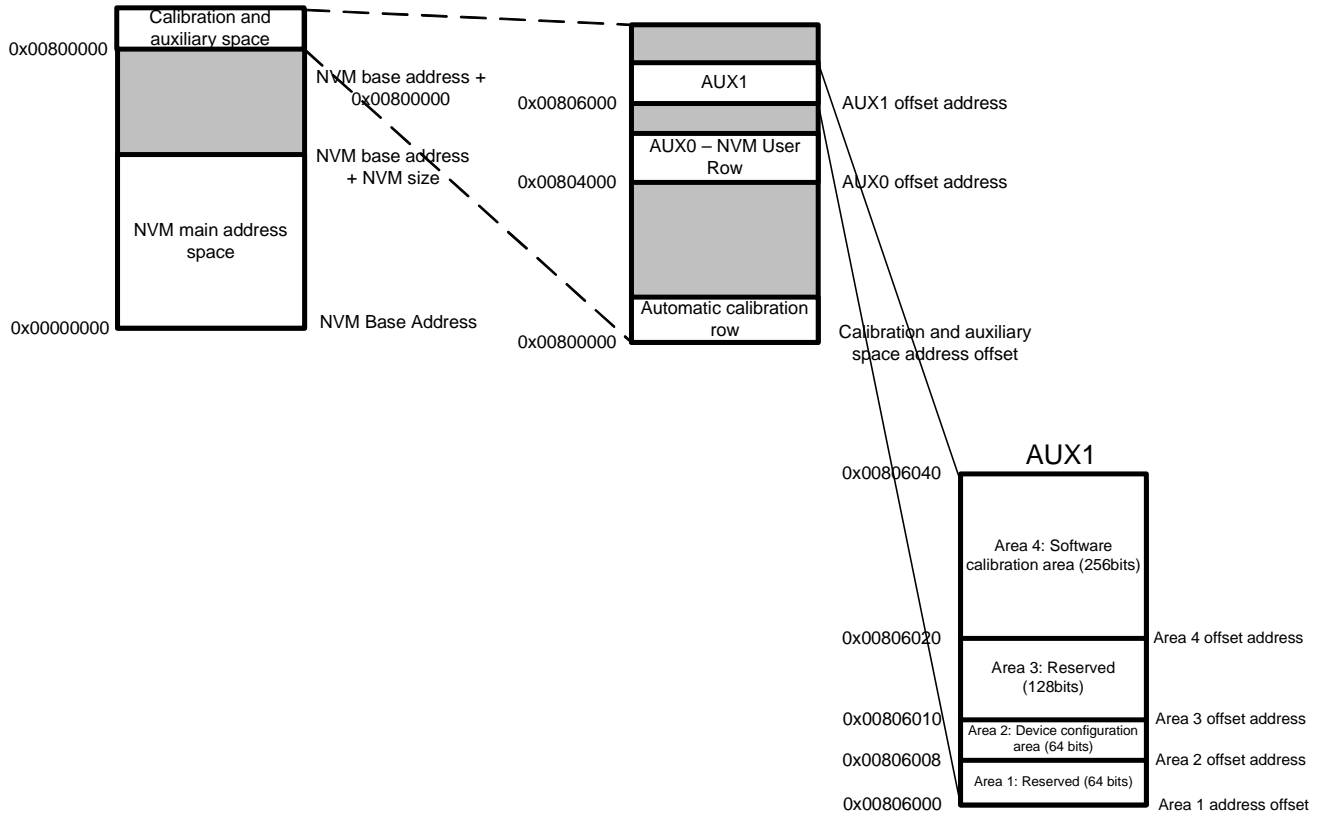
Calibration and auxiliary space

0x00800000

NVM base address + 0x00800000

NVM base address + NVM size

NVM main address space

0x00000000

NVM Base Address

AUX1

0x00806000

AUX1 offset address

AUX0 – NVM User Row

0x00804000

AUX0 offset address

Automatic calibration row

0x00800000

Calibration and auxiliary space address offset

AUX1

0x00806040

Area 4: Software calibration area (256bits)

0x00806020

Area 4 offset address

Area 3: Reserved (128bits)

0x00806010

Area 3 offset address

Area 2: Device configuration area (64 bits)

0x00806008

Area 2 offset address

Area 1: Reserved (64 bits)

0x00806000

Area 1 address offset